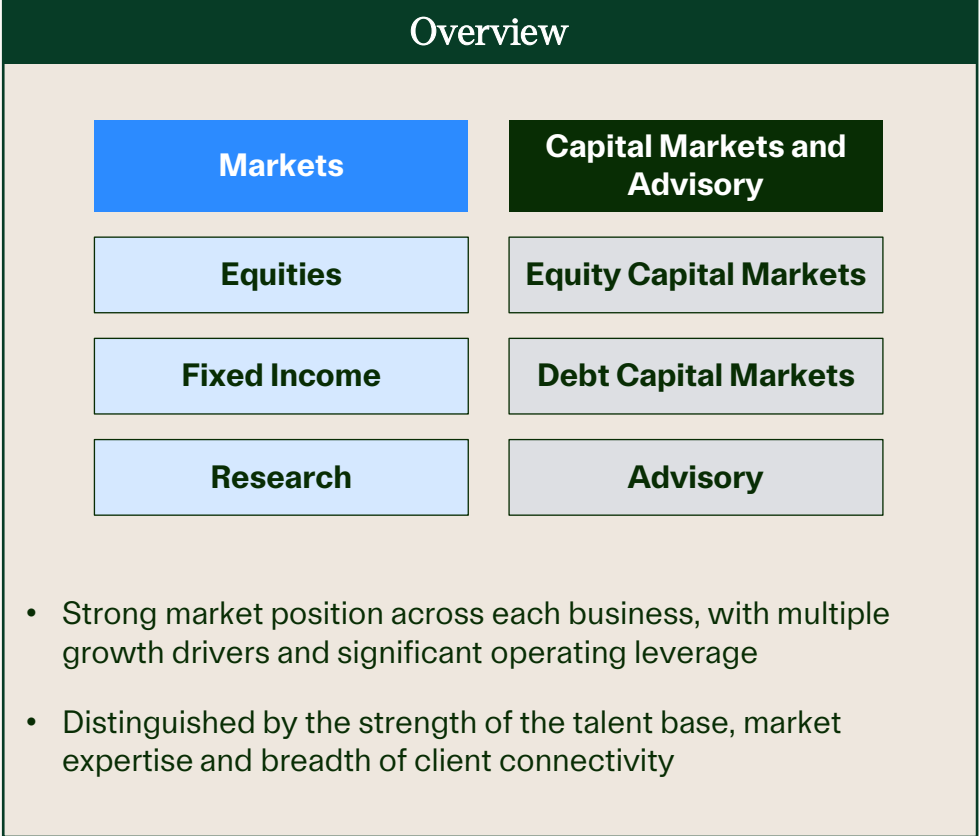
Overview

Markets

Capital Markets and Advisory

Equities

Equity Capital Markets

Fixed Income

Debt Capital Markets

Research

Advisory

• Strong market position across each business, with multiple growth drivers and significant operating leverage

• Distinguished by the strength of the talent base, market expertise and breadth of client connectivity